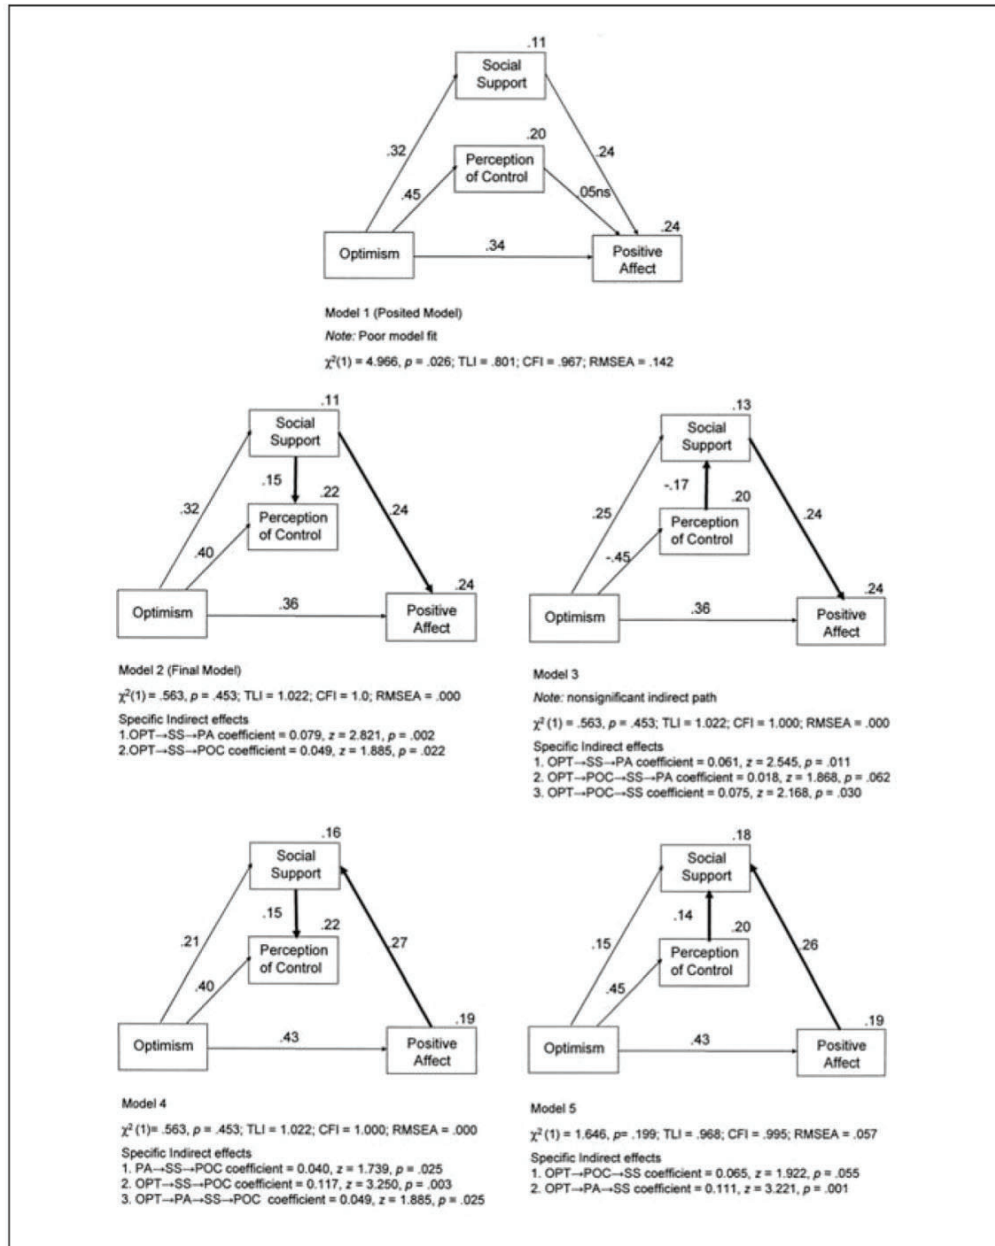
.11
Social Support
.32
.20
Perception of Control
.24
.45
.05ns
Optimism
.34
.24
Positive Affect

Model 1 (Posited Model)
*Note:* Poor model fit
$\chi^2(1)$ = 4.966, *p* = .026; TLI = .801; CFI = .967; RMSEA = .142

.11
Social Support
.15
.22
.32
Perception of Control
.24
.40
Optimism
.36
.24
Positive Affect

Model 2 (Final Model)
$\chi^2(1)$= .563, *p* = .453; TLI = 1.022; CFI = 1.0; RMSEA = .000
Specific Indirect effects
1.OPT→SS→PA coefficient = 0.079, *z* = 2.821, *p* = .002
2.OPT→SS→POC coefficient = 0.049, *z* = 1.885, *p* = .022

.13
Social Support
-.17
.20
.25
Perception of Control
.24
-.45
Optimism
.36
.24
Positive Affect

Model 3
*Note:* nonsignificant indirect path
$\chi^2(1)$ = .563, *p* = .453; TLI = 1.022; CFI = 1.000; RMSEA = .000
Specific Indirect effects
1. OPT→SS→PA coefficient = 0.061, *z* = 2.545, *p* = .011
2. OPT→POC→SS→PA coefficient = 0.018, *z* = 1.868, *p* = .062
3. OPT→POC→SS coefficient = 0.075, *z* = 2.168, *p* = .030

.16
Social Support
.15
.22
.21
Perception of Control
.27
.40
Optimism
.43
.19
Positive Affect

Model 4
$\chi^2(1)$= .563, *p* = .453; TLI = 1.022; CFI = 1.000; RMSEA = .000
Specific Indirect effects
1. PA→SS→POC coefficient = 0.040, *z* = 1.739, *p* = .025
2. OPT→SS→POC coefficient = 0.117, *z* = 3.250, *p* = .003
3. OPT→PA→SS→POC coefficient = 0.049, *z* = 1.885, *p* = .025

.18
Social Support
.14
.20
.15
Perception of Control
.26
.45
Optimism
.43
.19
Positive Affect

Model 5
$\chi^2(1)$ = 1.646, *p*= .199; TLI = .968; CFI = .995; RMSEA = .057
Specific Indirect effects
1. OPT→POC→SS coefficient = 0.065, *z* = 1.922, *p* = .055
2. OPT→PA→SS coefficient = 0.111, *z* = 3.221, *p* = .001